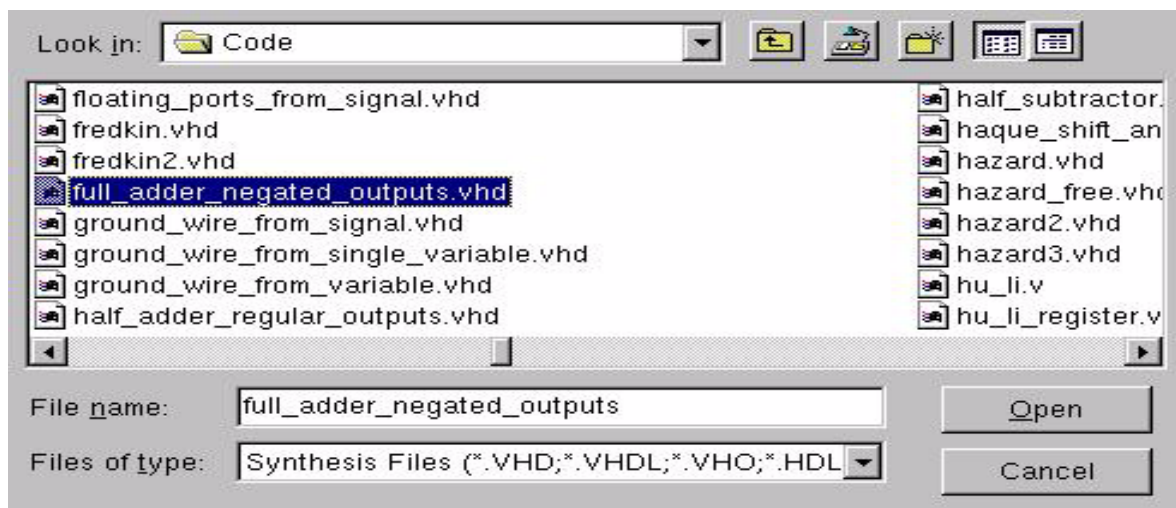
Look in: Code

floating_ports_from_signal.vhd
fredkin.vhd
fredkin2.vhd
full_adder_negated_outputs.vhd
ground_wire_from_signal.vhd
ground_wire_from_single_variable.vhd
ground_wire_from_variable.vhd
half_adder_regular_outputs.vhd

half_subtractor.
haque_shift_an
hazard.vhd
hazard_free.vh
hazard2.vhd
hazard3.vhd
hu_li.v
hu_li_register.v

File name: full_adder_negated_outputs

Files of type: Synthesis Files (*.VHD;*.VHDL;*.VHO;*.HDL

Open

Cancel